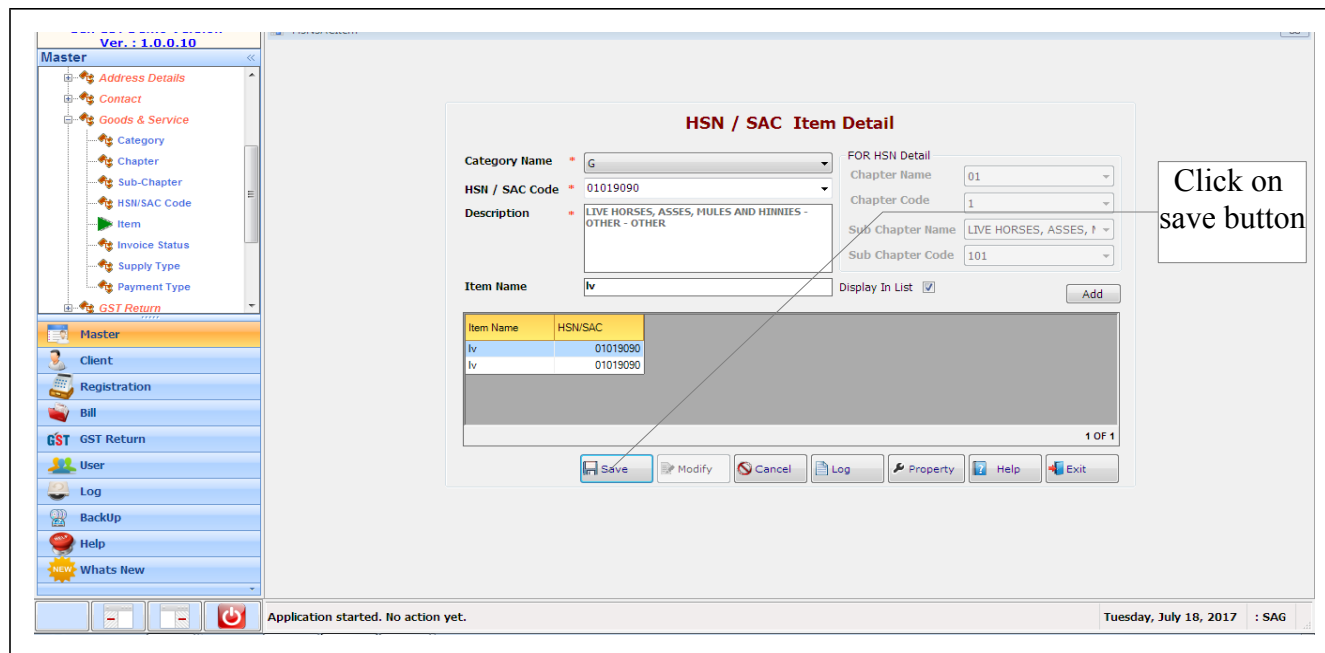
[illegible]
Ver. : 1.0.0.10
Master
Address Details
Contact
Goods & Service
Category
Chapter
Sub-Chapter
HSN/SAC Code
Item
Invoice Status
Supply Type
Payment Type
GST Return
Master
Client
Registration
Bill
GST Return
User
Log
BackUp
Help
Whats New

HSN / SAC Item Detail

Category Name * G
HSN / SAC Code * 01019090
Description * LIVE HORSES, ASSES, MULES AND HINNIES - OTHER - OTHER
Item Name lv
Display In List

FOR HSN Detail
Chapter Name 01
Chapter Code 1
Sub Chapter Name LIVE HORSES, ASSES, M
Sub Chapter Code 101

Add

| Item Name | HSN/SAC |
|---|---|
| lv | 01019090 |
| lv | 01019090 |

1 OF 1

Save Modify Cancel Log Property Help Exit

Click on save button

Application started. No action yet.
Tuesday, July 18, 2017 : SAG